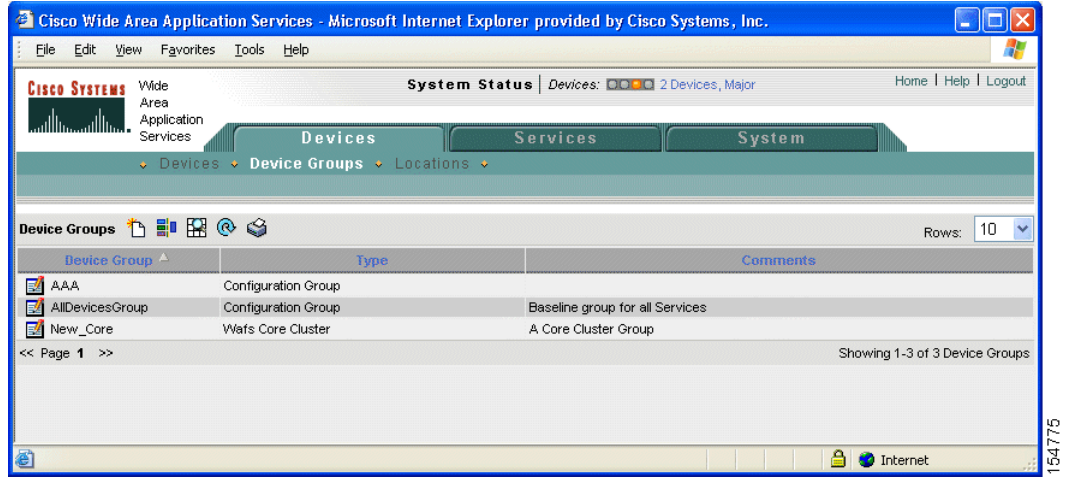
Cisco Wide Area Application Services - Microsoft Internet Explorer provided by Cisco Systems, Inc.

File Edit View Favorites Tools Help

CISCO SYSTEMS Wide Area Application Services

System Status | Devices: 2 Devices, Major

Home | Help | Logout

Devices Services System

Devices Device Groups Locations

Device Groups

Rows: 10

| Device Group | Type | Comments |
|---|---|---|
| AAA | Configuration Group | |
| AllDevicesGroup | Configuration Group | Baseline group for all Services |
| New_Core | Wafs Core Cluster | A Core Cluster Group |

<< Page 1 >>

Showing 1-3 of 3 Device Groups

Internet

154775